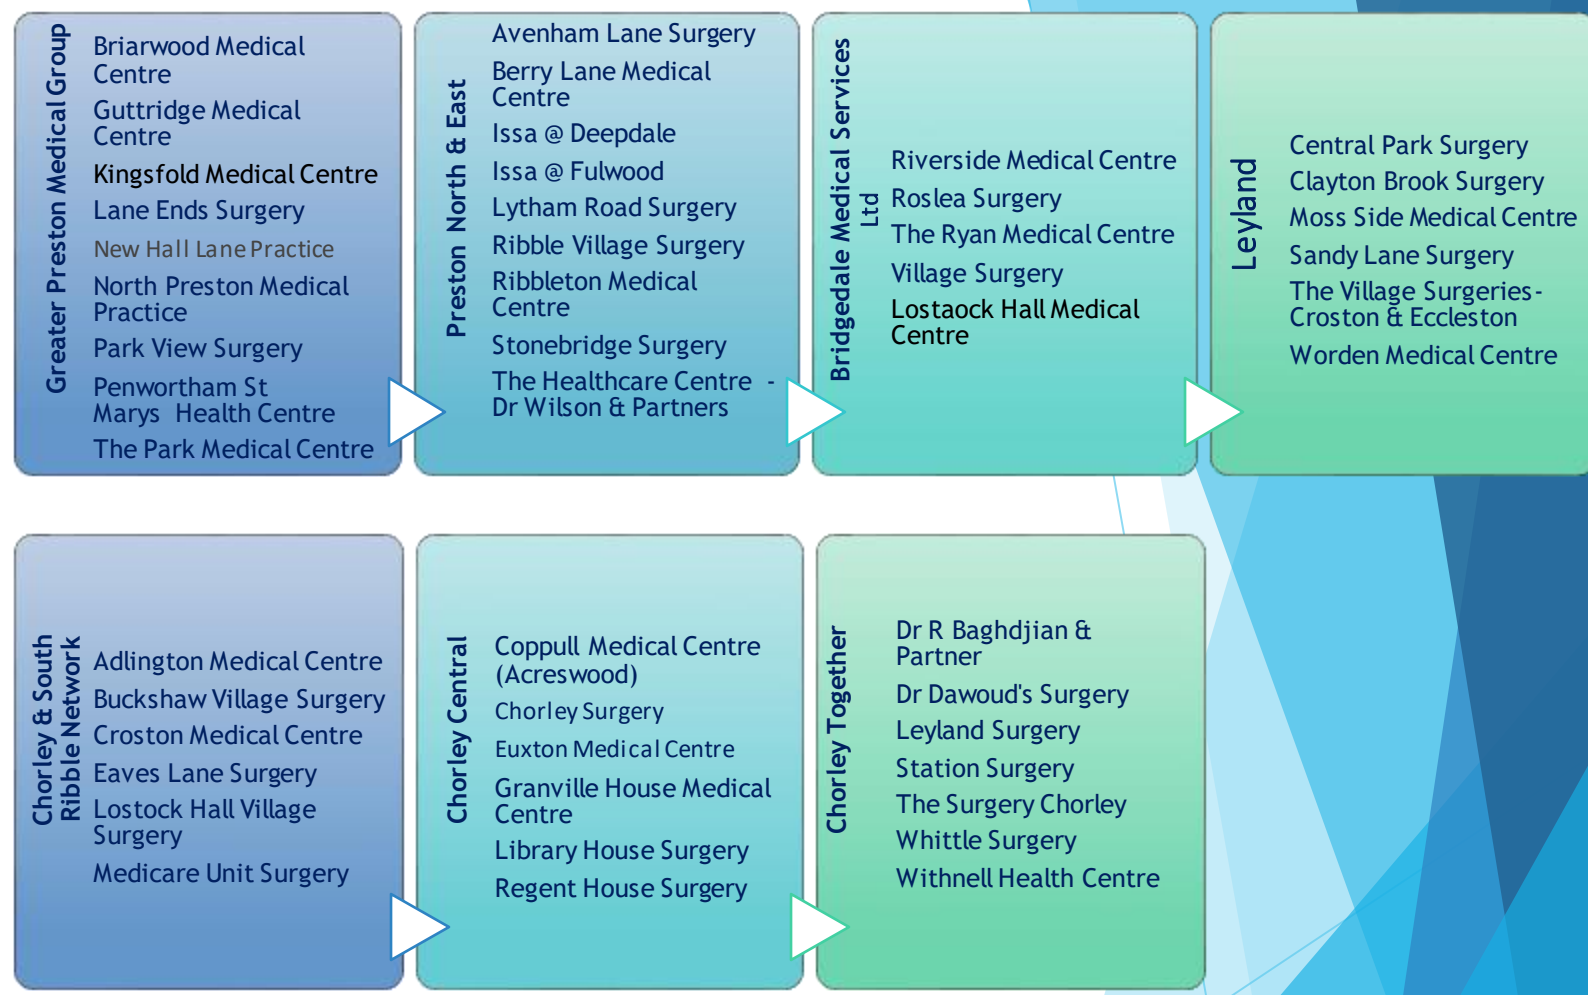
Greater Preston Medical Group

Briarwood Medical Centre
Guttridge Medical Centre
Kingsfold Medical Centre
Lane Ends Surgery
New Hall Lane Practice
North Preston Medical Practice
Park View Surgery
Penwortham St Marys Health Centre
The Park Medical Centre

Preston North & East

Avenham Lane Surgery
Berry Lane Medical Centre
Issa @ Deepdale
Issa @ Fulwood
Lytham Road Surgery
Ribble Village Surgery
Ribbleton Medical Centre
Stonebridge Surgery
The Healthcare Centre - Dr Wilson & Partners

Bridgedale Medical Services Ltd

Riverside Medical Centre
Roslea Surgery
The Ryan Medical Centre
Village Surgery
Lostaock Hall Medical Centre

Leyland

Central Park Surgery
Clayton Brook Surgery
Moss Side Medical Centre
Sandy Lane Surgery
The Village Surgeries - Croston & Eccleston
Worden Medical Centre

Chorley & South Ribble Network

Adlington Medical Centre
Buckshaw Village Surgery
Croston Medical Centre
Eaves Lane Surgery
Lostock Hall Village Surgery
Medicare Unit Surgery

Chorley Central

Coppull Medical Centre (Acreswood)
Chorley Surgery
Euxton Medical Centre
Granville House Medical Centre
Library House Surgery
Regent House Surgery

Chorley Together

Dr R Baghdjian & Partner
Dr Dawoud's Surgery
Leyland Surgery
Station Surgery
The Surgery Chorley
Whittle Surgery
Withnell Health Centre